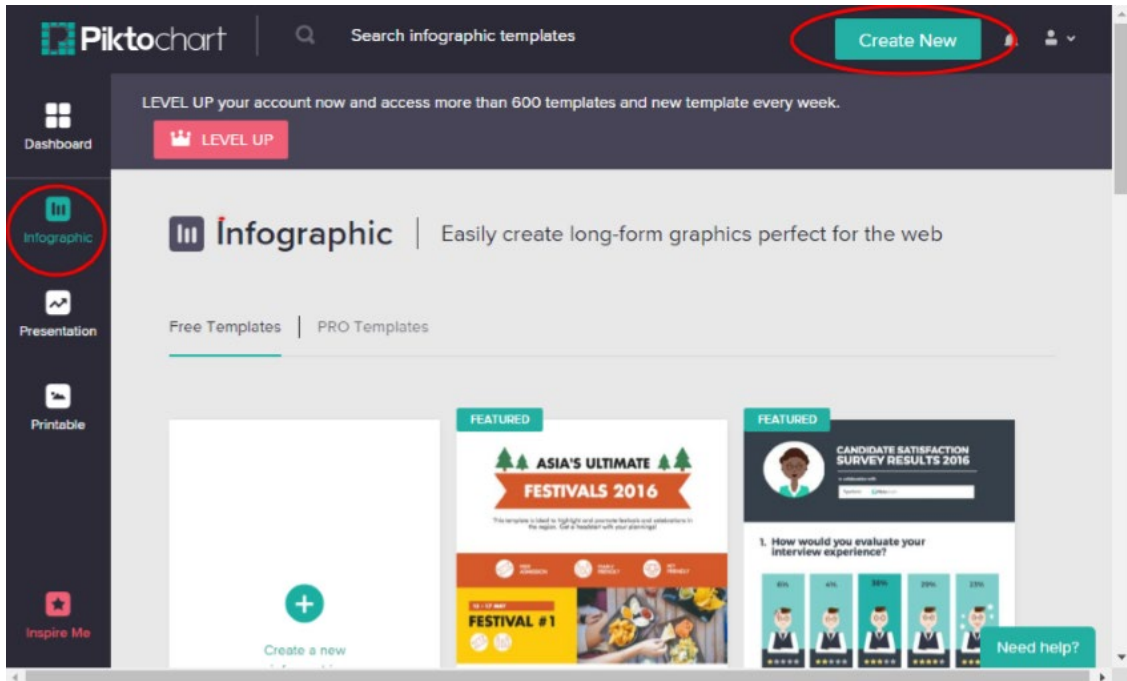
Piktochart

Search infographic templates

Create New

Dashboard

Infographic

Presentation

Printable

Inspire Me

LEVEL UP your account now and access more than 600 templates and new template every week.

LEVEL UP

Infographic | Easily create long-form graphics perfect for the web

Free Templates | PRO Templates

Create a new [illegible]

FEATURED

ASIA'S ULTIMATE

FESTIVALS 2016

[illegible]

FESTIVAL #1

FEATURED

CANDIDATE SATISFACTION SURVEY RESULTS 2016

1. How would you evaluate your interview experience?

Need help?